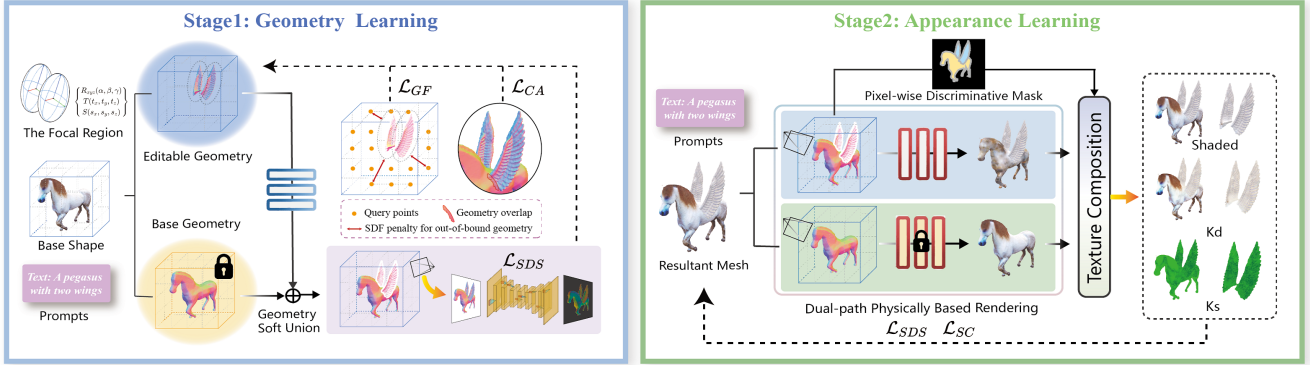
Stage1: Geometry Learning

$\begin{cases} R_{xyz}(\alpha,\beta,\gamma) \\ T(t_x,t_y,t_z) \\ S(s_x,s_y,s_z) \end{cases}$

The Focal Region

Editable Geometry

$\mathcal{L}_{GF}$

$\mathcal{L}_{CA}$

Base Geometry

Base Shape

Query points

Geometry overlap

SDF penalty for out-of-bound geometry

Text: A pegasus with two wings

Prompts

Geometry Soft Union

$\mathcal{L}_{SDS}$

Stage2: Appearance Learning

Pixel-wise Discriminative Mask

Text: A pegasus with two wings

Prompts

Resultant Mesh

Texture Composition

Dual-path Physically Based Rendering

$\mathcal{L}_{SDS}$ $\mathcal{L}_{SC}$

Shaded

Kd

Ks